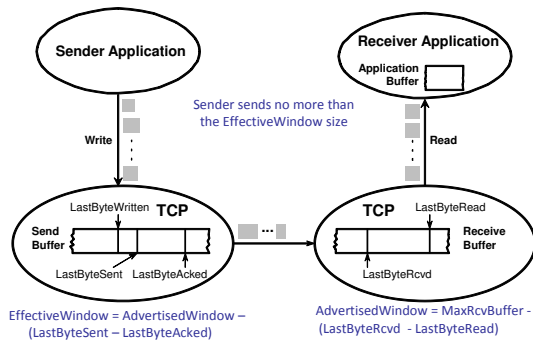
Sender Application

Receiver Application

Application Buffer

Sender sends no more than the EffectiveWindow size

Write

Read

TCP

LastByteWritten

Send Buffer

LastByteSent

LastByteAcked

TCP

LastByteRead

Receive Buffer

LastByteRcvd

EffectiveWindow = AdvertisedWindow – (LastByteSent – LastByteAcked)

AdvertisedWindow = MaxRcvBuffer - (LastByteRcvd - LastByteRead)